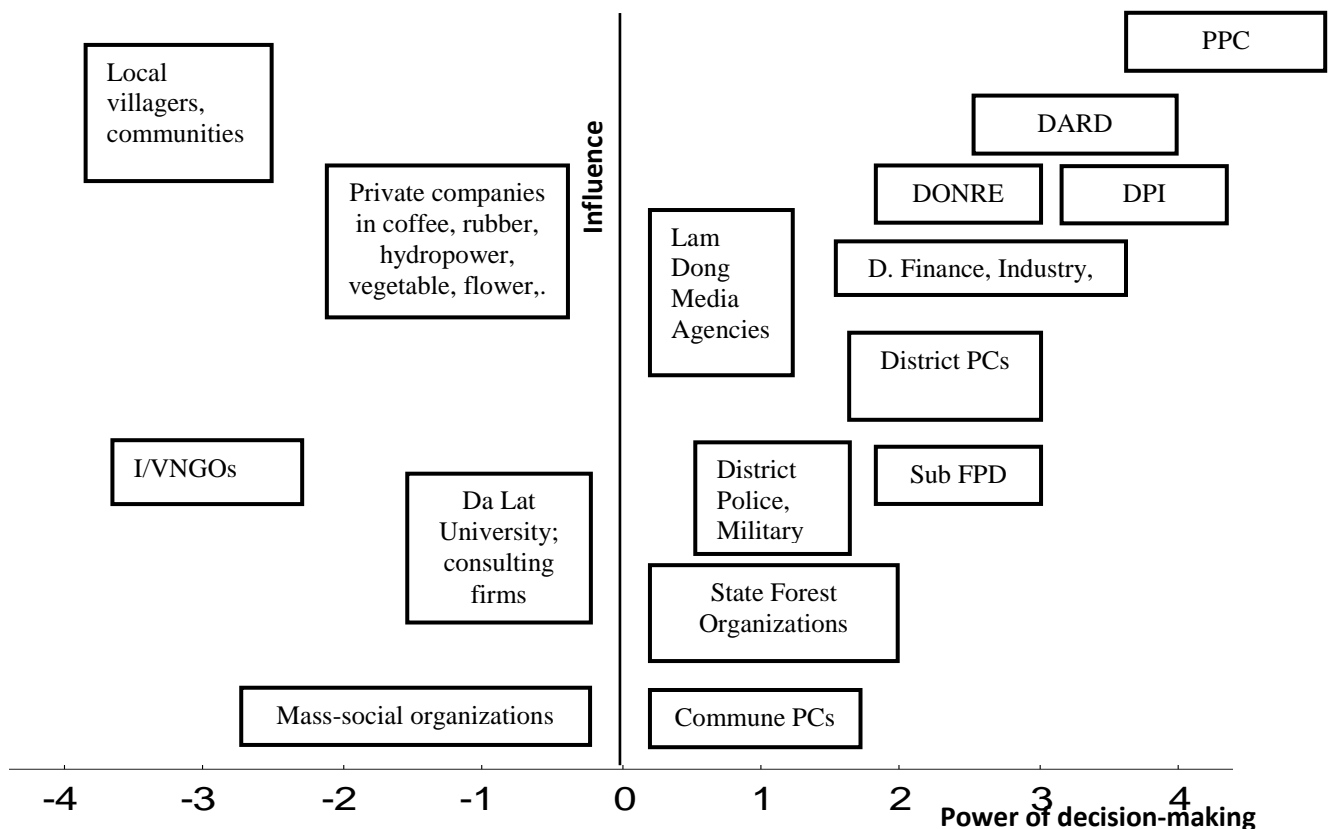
PPC

Local villagers, communities

DARD

Influence

Private companies in coffee, rubber, hydropower, vegetable, flower,.

DONRE

DPI

Lam Dong Media Agencies

D. Finance, Industry,

District PCs

I/VNGOs

District Police, Military

Sub FPD

Da Lat University; consulting firms

State Forest Organizations

Mass-social organizations

Commune PCs

-4 -3 -2 -1 0 1 2 3 4

Power of decision-making